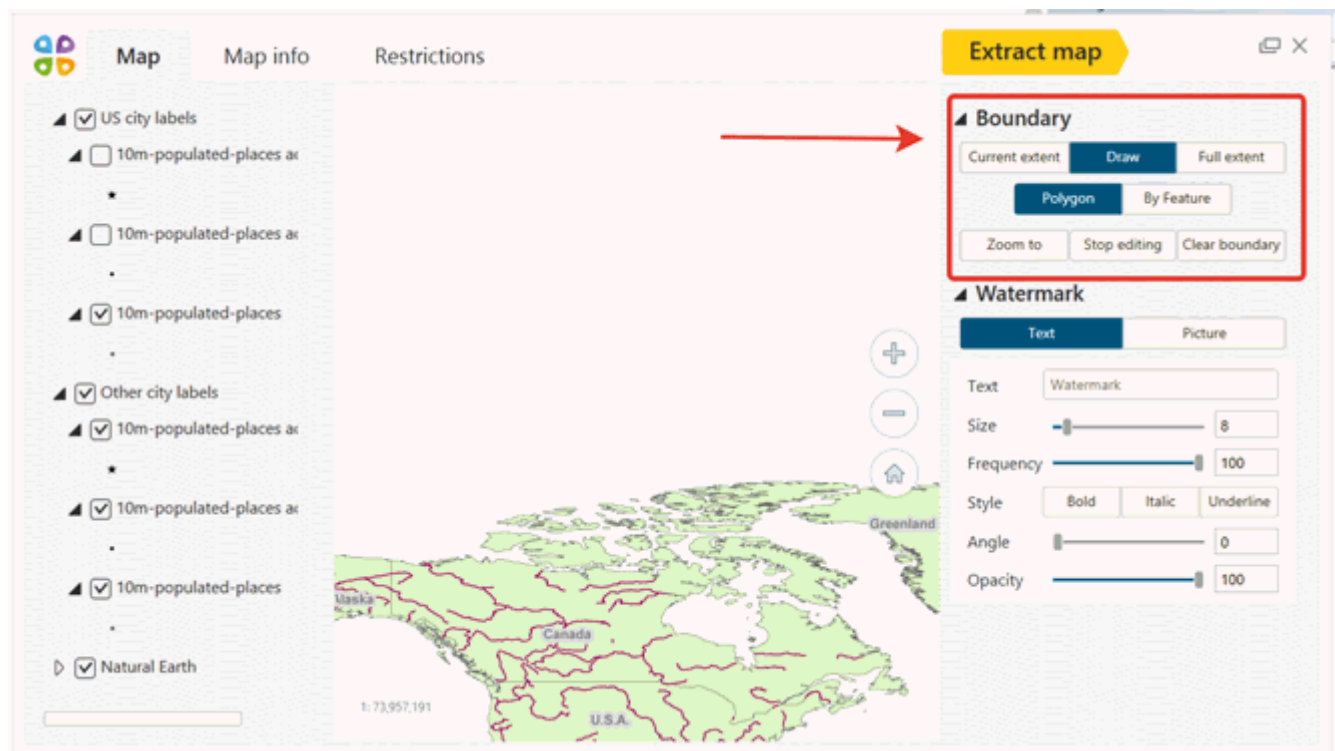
Map
Map info
Restrictions
Extract map

US city labels
10m-populated-places ac
10m-populated-places ac
10m-populated-places
Other city labels
10m-populated-places ac
10m-populated-places ac
10m-populated-places
Natural Earth

Greenland
Alaska
Canada
U.S.A.
1: 73,957,191

Boundary
Current extent
Draw
Full extent
Polygon
By Feature
Zoom to
Stop editing
Clear boundary

Watermark
Text
Picture
Text
Watermark
Size
8
Frequency
100
Style
Bold
Italic
Underline
Angle
0
Opacity
100